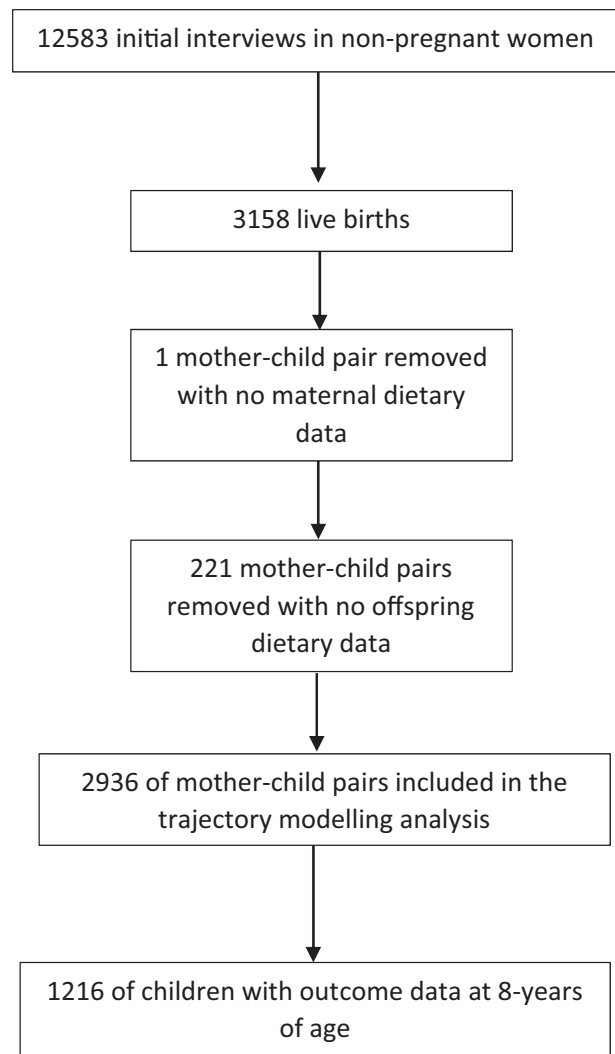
12583 initial interviews in non-pregnant women

3158 live births

1 mother-child pair removed with no maternal dietary data

221 mother-child pairs removed with no offspring dietary data

2936 of mother-child pairs included in the trajectory modelling analysis

1216 of children with outcome data at 8-years of age